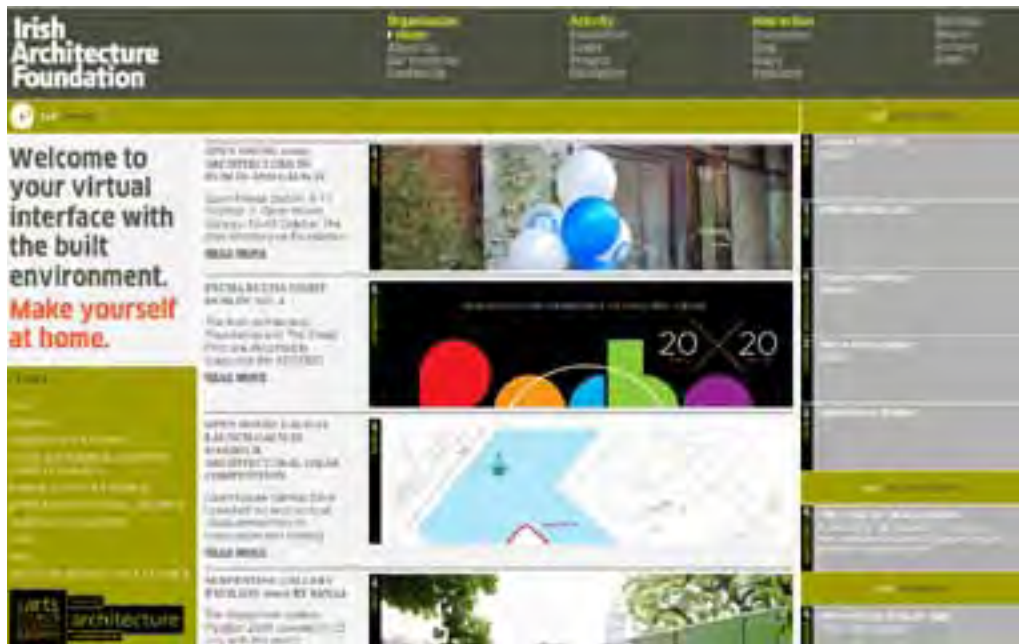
Irish Architecture Foundation

Organisation
About Us

Activity

How to Use

Welcome to your virtual interface with the built environment. Make yourself at home.

READ MORE

READ MORE

20 20

READ MORE

arts architecture